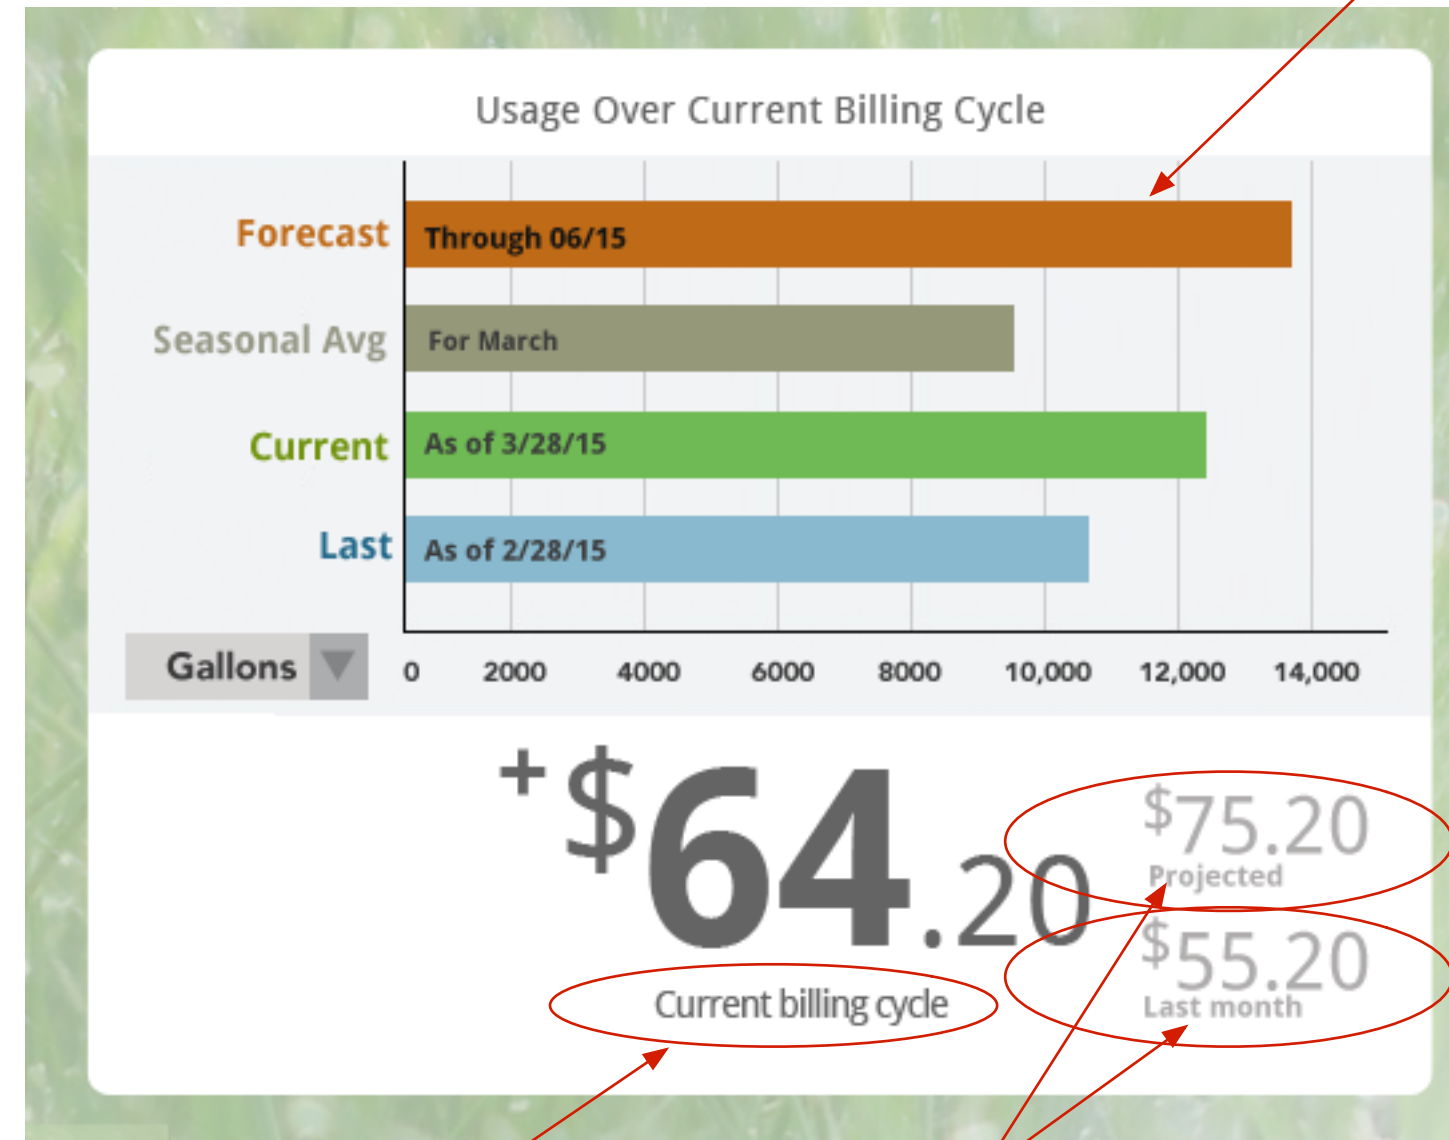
Usage Over Current Billing Cycle

Forecast
Through 06/15

Seasonal Avg
For March

Current
As of 3/28/15

Last
As of 2/28/15

Gallons

0 2000 4000 6000 8000 10,000 12,000 14,000

+$64.20

Current billing cycle

$75.20
Projected

$55.20
Last month